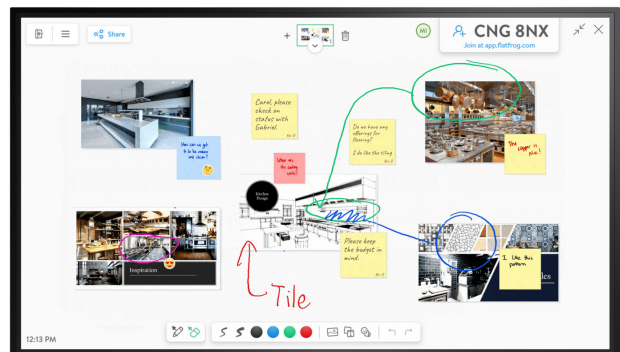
Share

MI

CNG 8NX
Join at app.flatfrog.com

Carol, please check on status with Gabriel.

How can we get it to be modern and clean?

Do we have any offerings for flooring? I do like the tiling.

The bigger the better

What are the ceiling options?

Kitchen Design

Please keep the budget in mind.

Inspiration

I like this pattern

Tile

12:13 PM